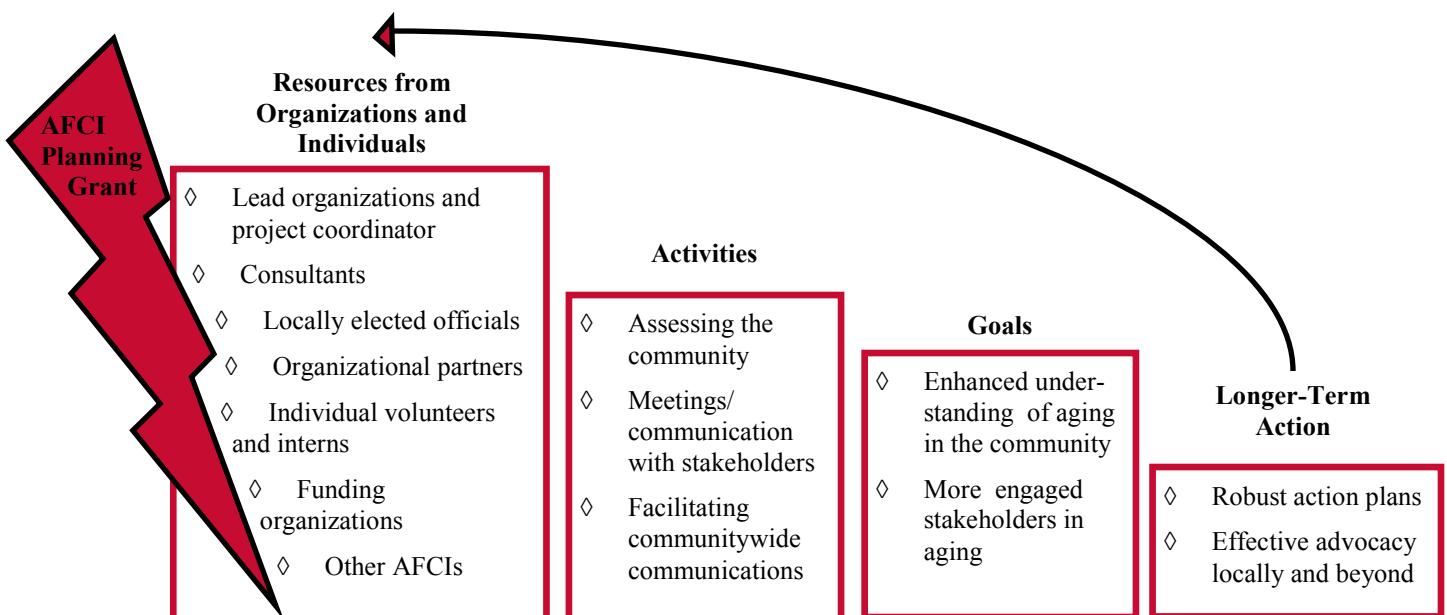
AFCI Planning Grant

Resources from Organizations and Individuals

◊ Lead organizations and project coordinator
◊ Consultants
◊ Locally elected officials
◊ Organizational partners
◊ Individual volunteers and interns
◊ Funding organizations
◊ Other AFCIs

Activities

◊ Assessing the community
◊ Meetings/ communication with stakeholders
◊ Facilitating communitywide communications

Goals

◊ Enhanced understanding of aging in the community
◊ More engaged stakeholders in aging

Longer-Term Action

◊ Robust action plans
◊ Effective advocacy locally and beyond